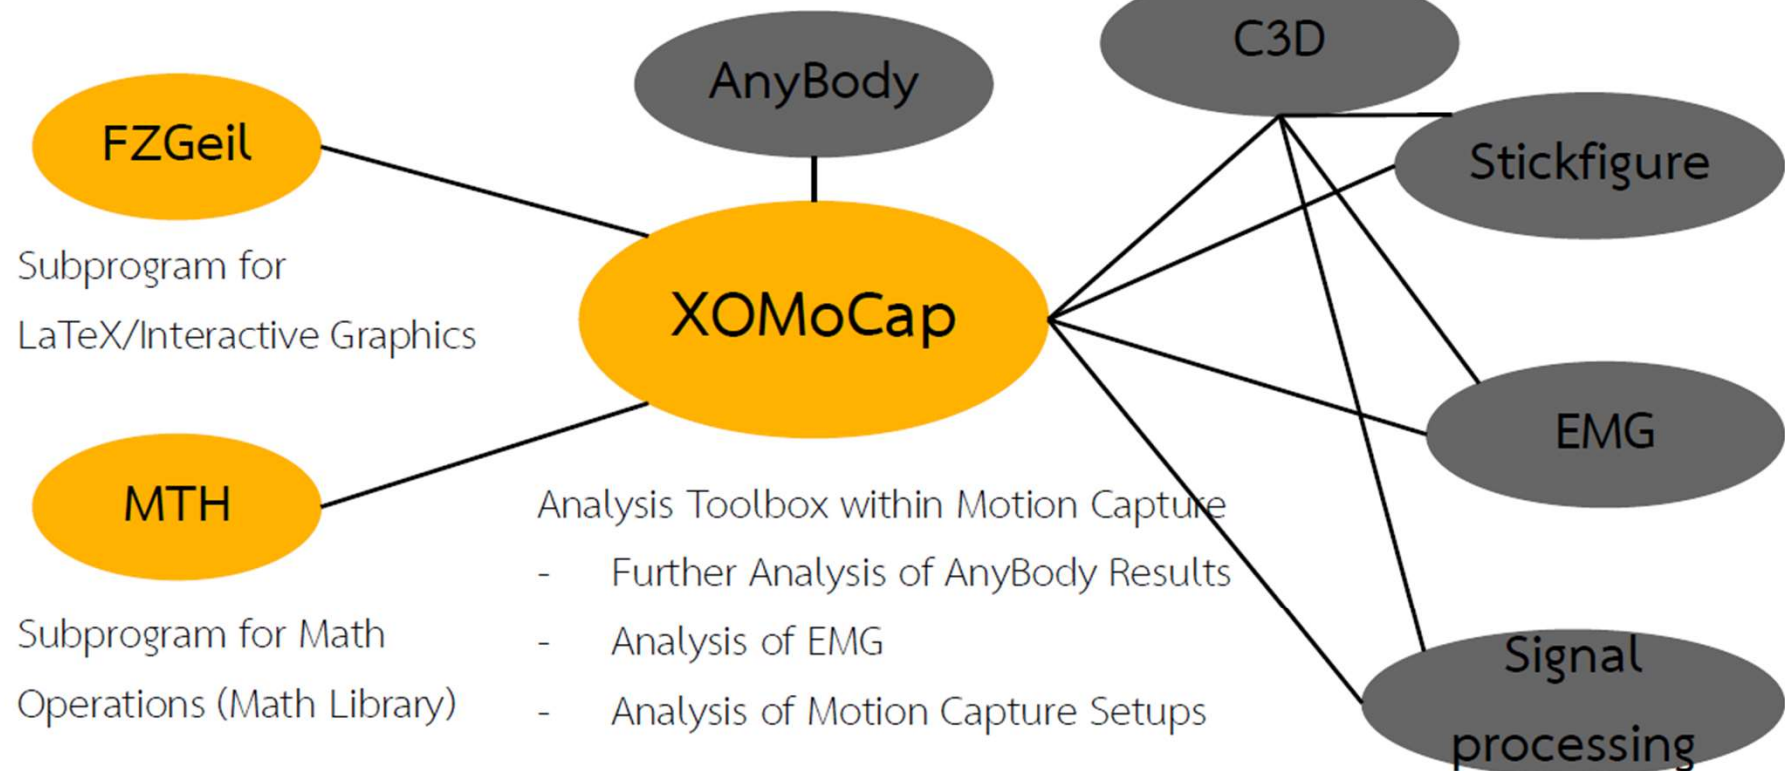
AnyBody

C3D

FZGeil

Stickfigure

Subprogram for LaTeX/Interactive Graphics

XOMoCap

EMG

MTH

Analysis Toolbox within Motion Capture
- Further Analysis of AnyBody Results
- Analysis of EMG
- Analysis of Motion Capture Setups

Subprogram for Math Operations (Math Library)

Signal processing